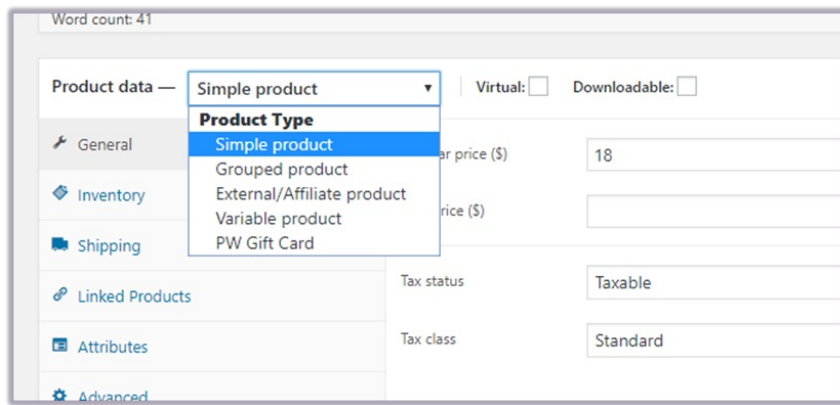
Word count: 41

Product data — Simple product

Virtual: Downloadable:

Product Type
Simple product
Grouped product
External/Affiliate product
Variable product
PW Gift Card

General
Inventory
Shipping
Linked Products
Attributes
Advanced

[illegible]ar price ($) 18
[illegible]rice ($)

Tax status Taxable

Tax class Standard